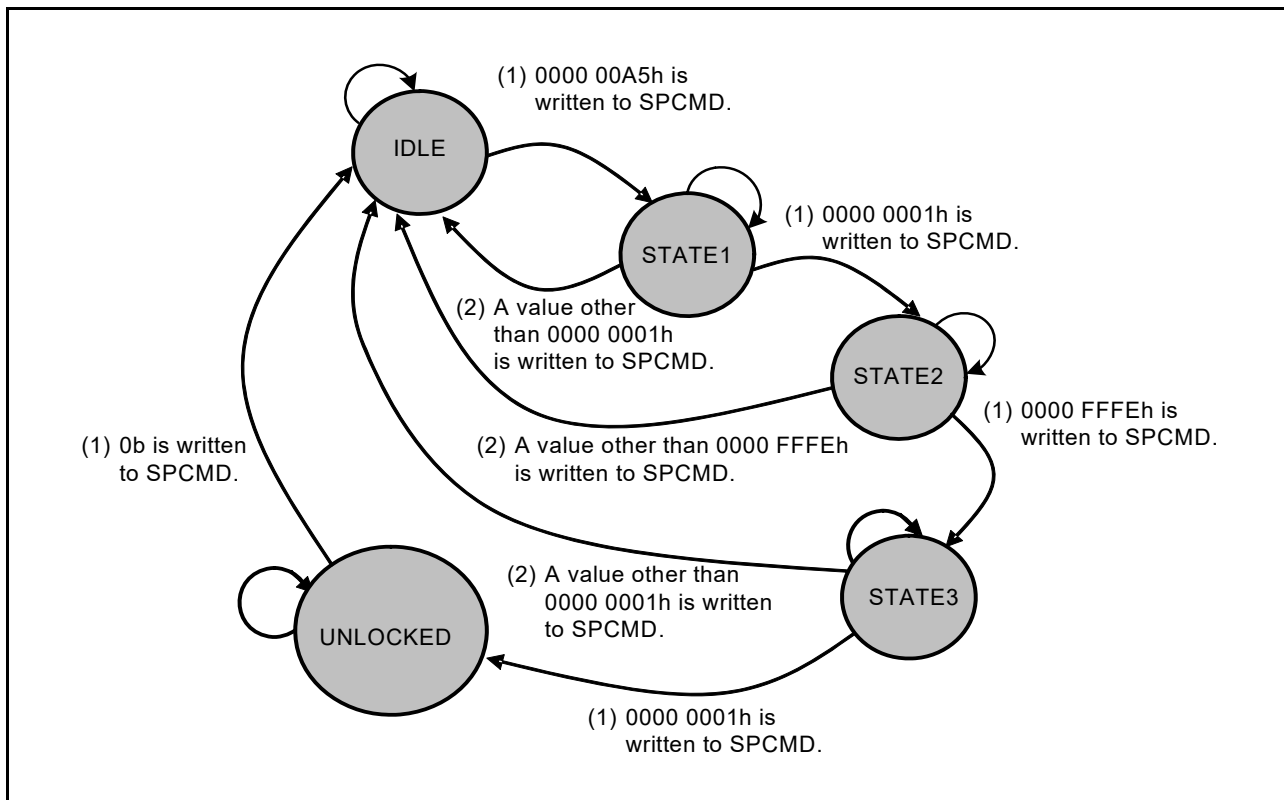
(1) 0000 00A5h is written to SPCMD.

IDLE

STATE1

(1) 0000 0001h is written to SPCMD.

(2) A value other than 0000 0001h is written to SPCMD.

STATE2

(1) 0000 FFFEh is written to SPCMD.

(1) 0b is written to SPCMD.

(2) A value other than 0000 FFFEh is written to SPCMD.

(2) A value other than 0000 0001h is written to SPCMD.

STATE3

UNLOCKED

(1) 0000 0001h is written to SPCMD.